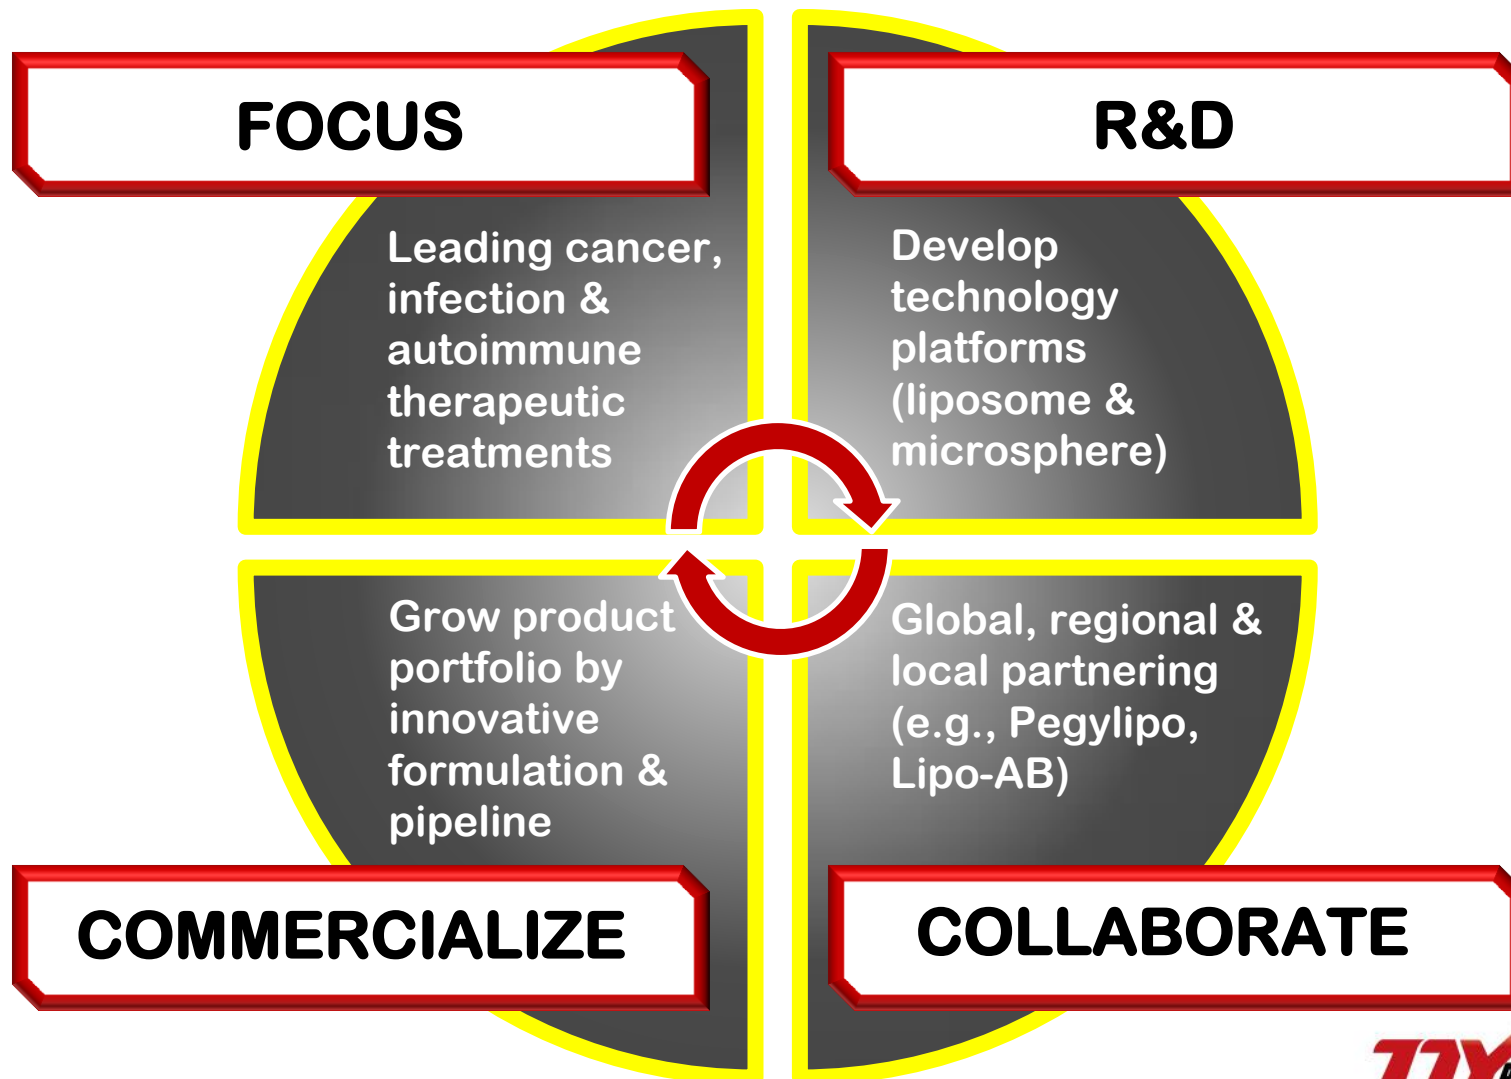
FOCUS

Leading cancer, infection & autoimmune therapeutic treatments

R&D

Develop technology platforms (liposome & microsphere)

Grow product portfolio by innovative formulation & pipeline

COMMERCIALIZE

Global, regional & local partnering (e.g., Pegylipo, Lipo-AB)

COLLABORATE

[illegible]